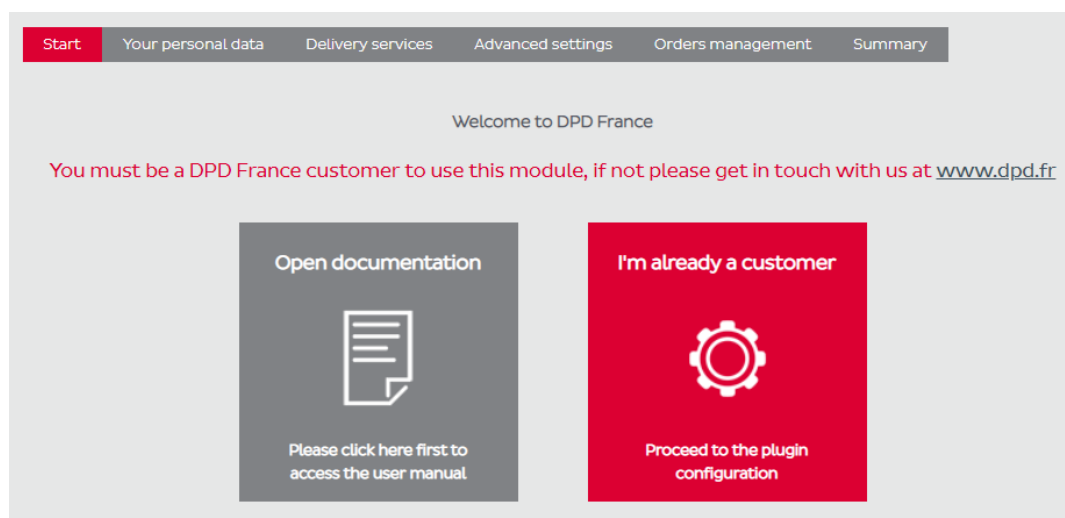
Start Your personal data Delivery services Advanced settings Orders management Summary

Welcome to DPD France

You must be a DPD France customer to use this module, if not please get in touch with us at www.dpd.fr

Open documentation

Please click here first to access the user manual

I'm already a customer

Proceed to the plugin configuration